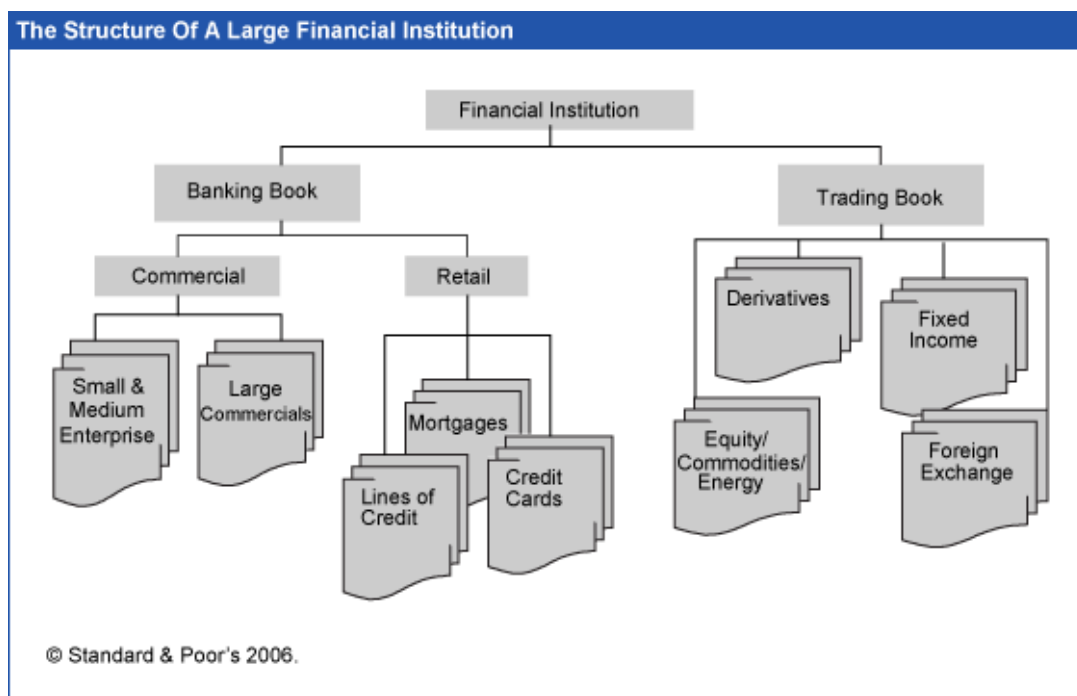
The Structure Of A Large Financial Institution

Financial Institution

Banking Book

Trading Book

Commercial

Retail

Small & Medium Enterprise

Large Commercials

Mortgages

Lines of Credit

Credit Cards

Derivatives

Fixed Income

Equity/ Commodities/ Energy

Foreign Exchange

© Standard & Poor's 2006.